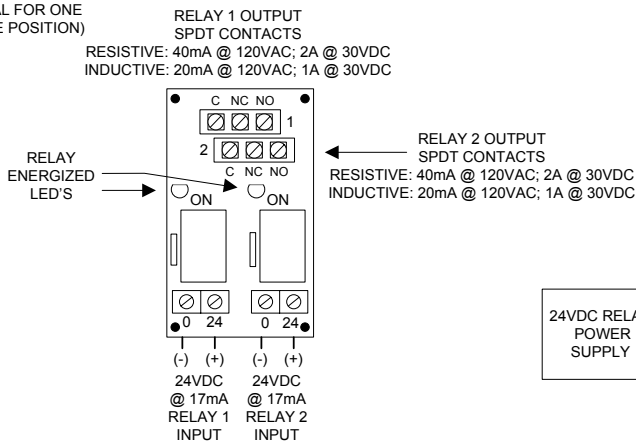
AL FOR ONE
E POSITION)

RELAY 1 OUTPUT
SPDT CONTACTS
RESISTIVE: 40mA @ 120VAC; 2A @ 30VDC
INDUCTIVE: 20mA @ 120VAC; 1A @ 30VDC

C NC NO
1
2
C NC NO

RELAY
ENERGIZED
LED'S

RELAY 2 OUTPUT
SPDT CONTACTS
RESISTIVE: 40mA @ 120VAC; 2A @ 30VDC
INDUCTIVE: 20mA @ 120VAC; 1A @ 30VDC

ON
ON

0 24
0 24

(-) (+)
(-) (+)

24VDC
@ 17mA
RELAY 1
INPUT

24VDC
@ 17mA
RELAY 2
INPUT

24VDC RELA
POWER
SUPPLY